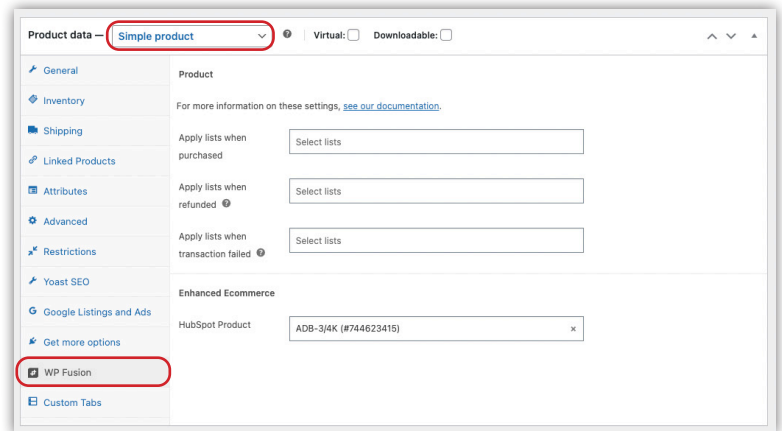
Product data — Simple product

Virtual: Downloadable:

General
Inventory
Shipping
Linked Products
Attributes
Advanced
Restrictions
Yoast SEO
Google Listings and Ads
Get more options
WP Fusion
Custom Tabs

Product

For more information on these settings, see our documentation.

Apply lists when purchased | Select lists

Apply lists when refunded | Select lists

Apply lists when transaction failed | Select lists

Enhanced Ecommerce

HubSpot Product | ADB-3/4K (#744623415) ×